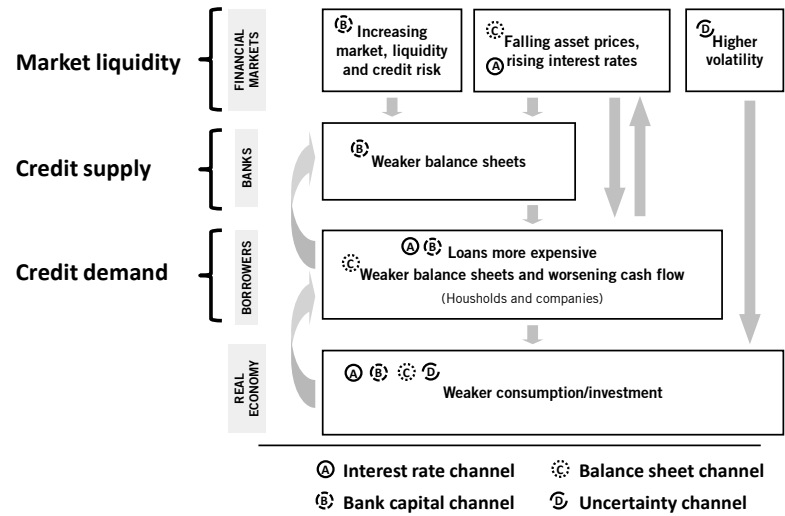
Market liquidity

FINANCIAL MARKETS

B Increasing market, liquidity and credit risk

C Falling asset prices, A rising interest rates

D Higher volatility

Credit supply

BANKS

B Weaker balance sheets

Credit demand

BORROWERS

A B Loans more expensive
C Weaker balance sheets and worsening cash flow
(Housholds and companies)

REAL ECONOMY

A B C D Weaker consumption/investment

A Interest rate channel
C Balance sheet channel
B Bank capital channel
D Uncertainty channel